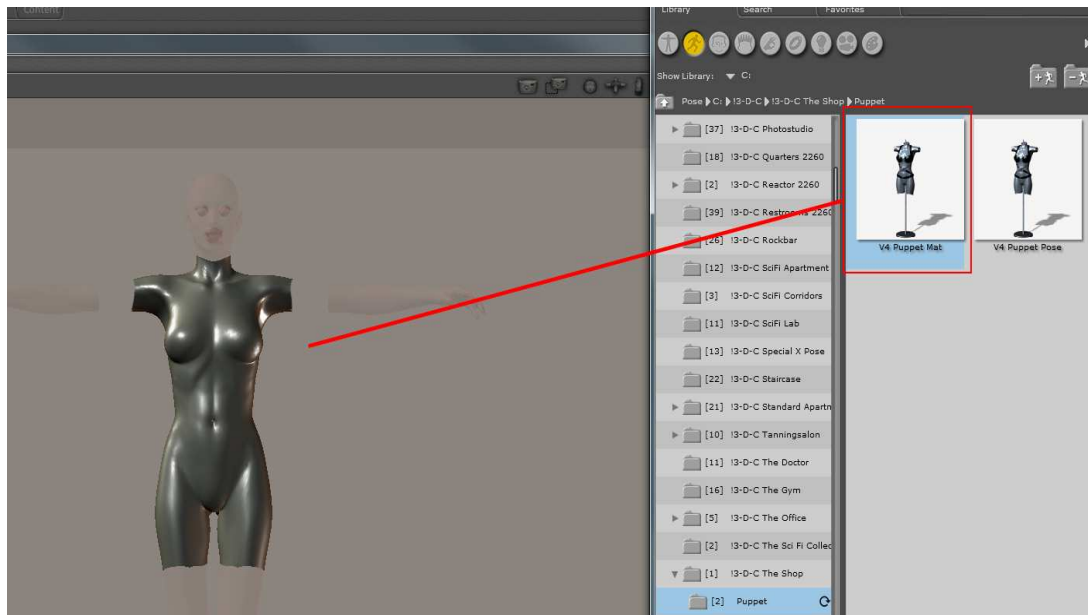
Content

Library Search Favorites

Show Library: C:

Pose C: !3-D-C !3-D-C The Shop Puppet

[37] !3-D-C Photostudio
[18] !3-D-C Quarters 2260
[2] !3-D-C Reactor 2260
[39] !3-D-C Restrooms 2260
[26] !3-D-C Rockbar
[12] !3-D-C SciFi Apartment
[3] !3-D-C SciFi Corridors
[11] !3-D-C SciFi Lab
[13] !3-D-C Special X Pose
[22] !3-D-C Staircase
[21] !3-D-C Standard Apartn
[10] !3-D-C Tanningsalon
[11] !3-D-C The Doctor
[16] !3-D-C The Gym
[5] !3-D-C The Office
[2] !3-D-C The Sci Fi Collec
[1] !3-D-C The Shop
[2] Puppet

V4 Puppet Mat
V4 Puppet Pose